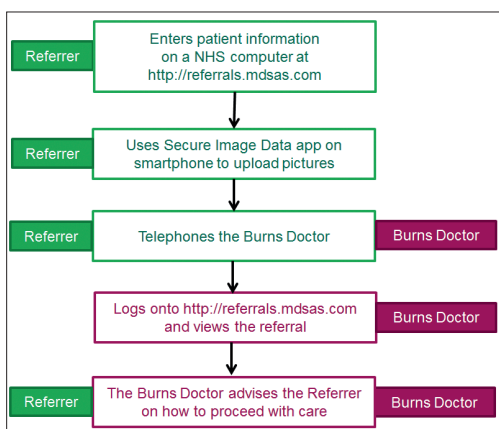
Referrer

Enters patient information on a NHS computer at http://referrals.mdsas.com

Referrer

Uses Secure Image Data app on smartphone to upload pictures

Referrer

Telephones the Burns Doctor

Burns Doctor

Logs onto http://referrals.mdsas.com and views the referral

Burns Doctor

Referrer

The Burns Doctor advises the Referrer on how to proceed with care

Burns Doctor